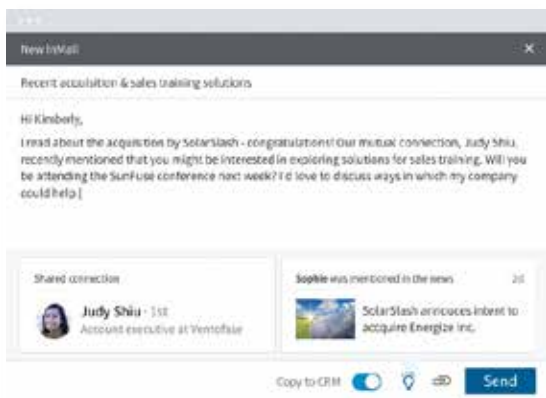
New InMail

Recent acquisition & sales training solutions

Hi Kimberly,

I read about the acquisition by SolarSlash - congratulations! Our mutual connection, Judy Shiu, recently mentioned that you might be interested in exploring solutions for sales training. Will you be attending the SunFuse conference next week? I'd love to discuss ways in which my company could help.|

Shared connection

Judy Shiu · 1st
Account executive at Ventofuse

Sophie was mentioned in the news 2d

SolarSlash announces intent to acquire Energize inc.

Copy to CRM

Send